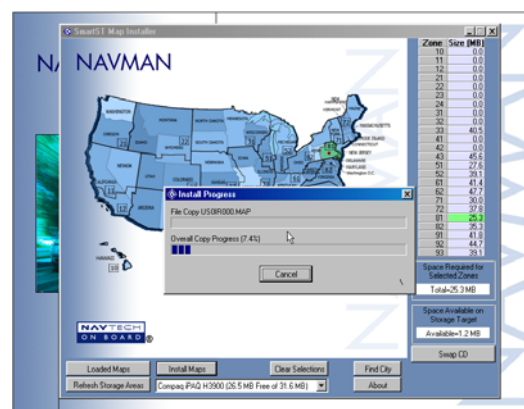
SmartST Map Installer

NAVMAN

NA

| Zone | Size [MB] |
|---|---|
| 10 | 0.0 |
| 11 | 0.0 |
| 12 | 0.0 |
| 21 | 0.0 |
| 22 | 0.0 |
| 23 | 0.0 |
| 24 | 0.0 |
| 31 | 0.0 |
| 32 | 0.0 |
| 33 | 40.5 |
| 41 | 0.0 |
| 42 | 0.0 |
| 43 | 45.6 |
| 51 | 27.6 |
| 52 | 39.1 |
| 61 | 41.4 |
| 62 | 47.7 |
| 71 | 30.0 |
| 72 | 37.9 |
| 81 | 25.3 |
| 82 | 35.3 |
| 91 | 41.8 |
| 92 | 44.7 |
| 93 | 39.1 |

Install Progress

File Copy US08R000.MAP

Overall Copy Progress (7.4%)

Cancel

Space Required for Selected Zones

Total=25.3 MB

Space Available on Storage Target

Available=1.2 MB

Swap CD

NAVTECH ON BOARD

Loaded Maps

Install Maps

Clear Selections

Find City

Refresh Storage Areas

Compaq iPAQ H3900 (26.5 MB Free of 31.6 MB)

About

WASHINGTON MONTANA NORTH DAKOTA MINNESOTA OREGON IDAHO SOUTH DAKOTA WYOMING NEBRASKA IOWA NEVADA UTAH COLORADO KANSAS CALIFORNIA ARIZONA NEW MEXICO HAWAII VERMONT NEW HAMPSHIRE MASSACHUSETTS RHODE ISLAND CONNECTICUT NEW JERSEY DELAWARE MARYLAND Washington D.C.